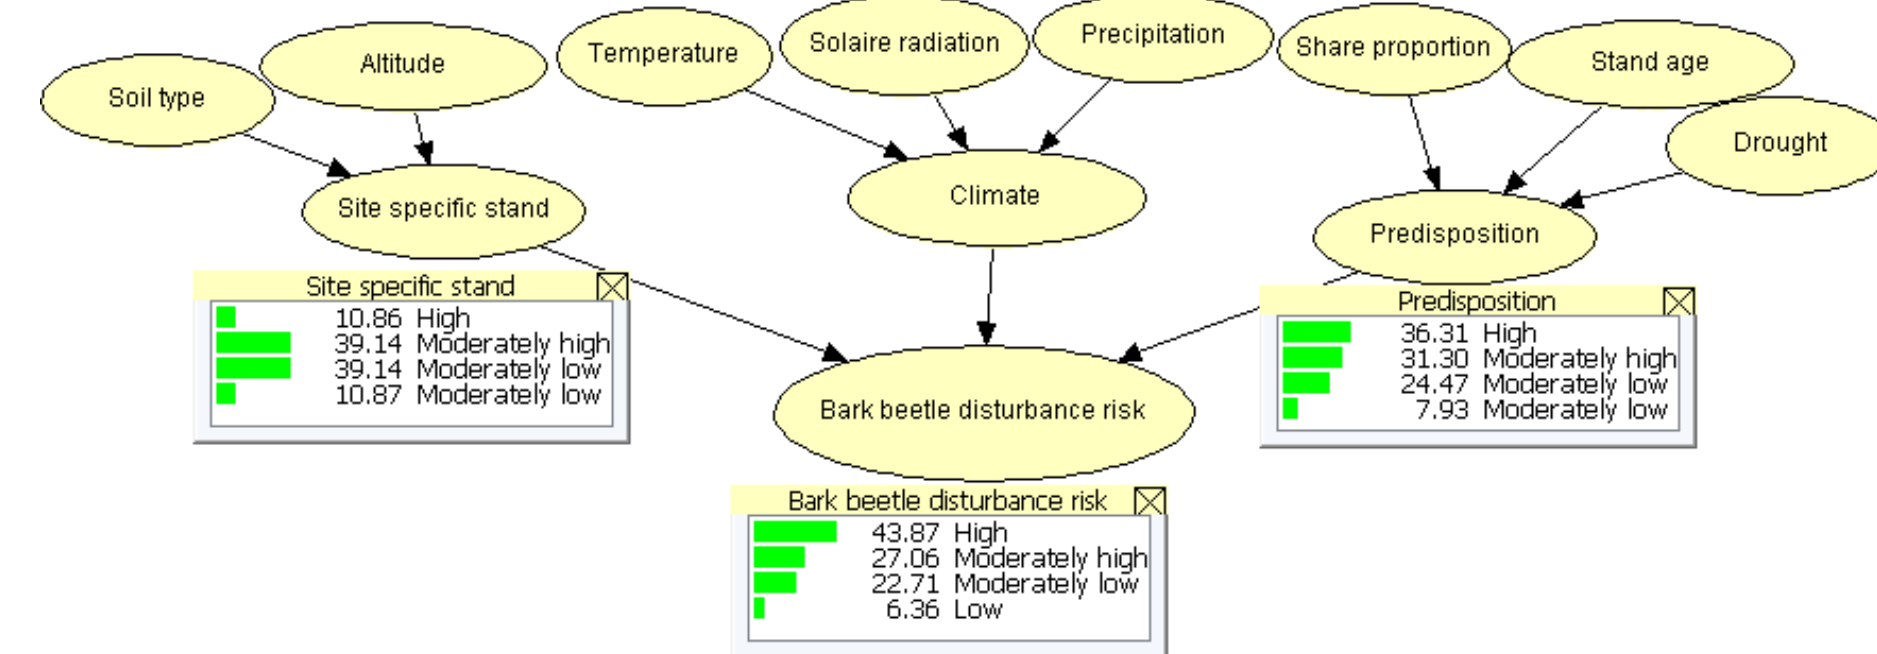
Soil type

Altitude

Temperature

Solaire radiation

Precipitation

Share proportion

Stand age

Drought

Site specific stand

Climate

Predisposition

Site specific stand

| | | |
|---|---|---|
| | 10.86 | High |
| | 39.14 | Moderately high |
| | 39.14 | Moderately low |
| | 10.87 | Moderately low |

Bark beetle disturbance risk

Predisposition

| | | |
|---|---|---|
| | 36.31 | High |
| | 31.30 | Moderately high |
| | 24.47 | Moderately low |
| | 7.93 | Moderately low |

Bark beetle disturbance risk

| | | |
|---|---|---|
| | 43.87 | High |
| | 27.06 | Moderately high |
| | 22.71 | Moderately low |
| | 6.36 | Low |